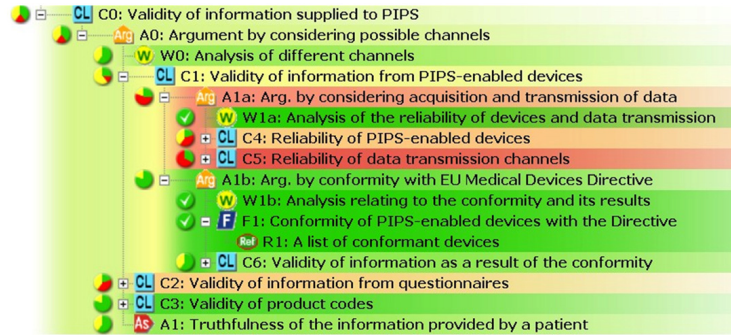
CL C0: Validity of information supplied to PIPS
Arg A0: Argument by considering possible channels
W W0: Analysis of different channels
CL C1: Validity of information from PIPS-enabled devices
Arg A1a: Arg. by considering acquisition and transmission of data
W W1a: Analysis of the reliability of devices and data transmission
CL C4: Reliability of PIPS-enabled devices
CL C5: Reliability of data transmission channels
Arg A1b: Arg. by conformity with EU Medical Devices Directive
W W1b: Analysis relating to the conformity and its results
F F1: Conformity of PIPS-enabled devices with the Directive
Ref R1: A list of conformant devices
CL C6: Validity of information as a result of the conformity
CL C2: Validity of information from questionnaires
CL C3: Validity of product codes
As A1: Truthfulness of the information provided by a patient